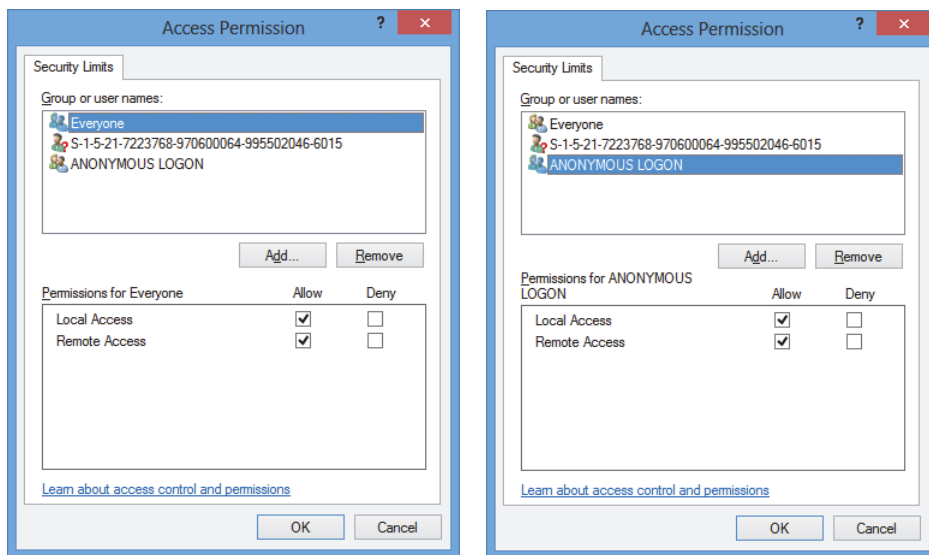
Access Permission

?

Security Limits

Group or user names:

Everyone

S-1-5-21-7223768-970600064-995502046-6015

ANONYMOUS LOGON

Add...

Remove

Permissions for Everyone

Allow

Deny

| | Allow | Deny |
|---|---|---|
| Local Access | ✓ | |
| Remote Access | ✓ | |

Learn about access control and permissions

OK

Cancel

Access Permission

?

Security Limits

Group or user names:

Everyone

S-1-5-21-7223768-970600064-995502046-6015

ANONYMOUS LOGON

Add...

Remove

Permissions for ANONYMOUS LOGON

Allow

Deny

| | Allow | Deny |
|---|---|---|
| Local Access | ✓ | |
| Remote Access | ✓ | |

Learn about access control and permissions

OK

Cancel